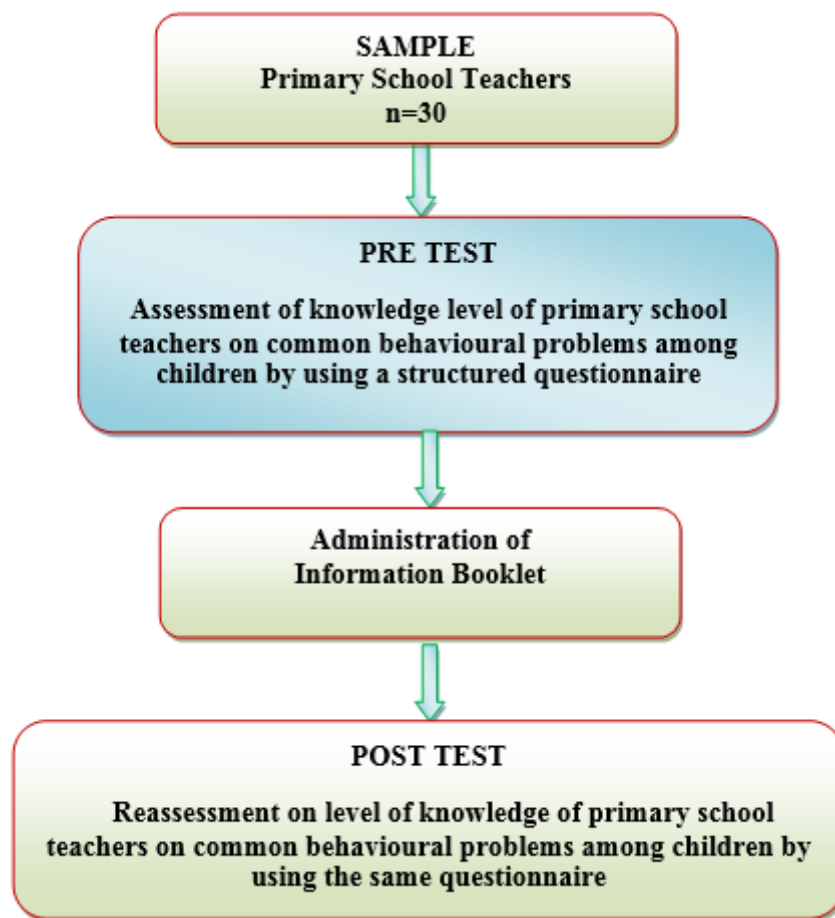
SAMPLE
Primary School Teachers
n=30

PRE TEST

Assessment of knowledge level of primary school teachers on common behavioural problems among children by using a structured questionnaire

Administration of
Information Booklet

POST TEST

Reassessment on level of knowledge of primary school teachers on common behavioural problems among children by using the same questionnaire